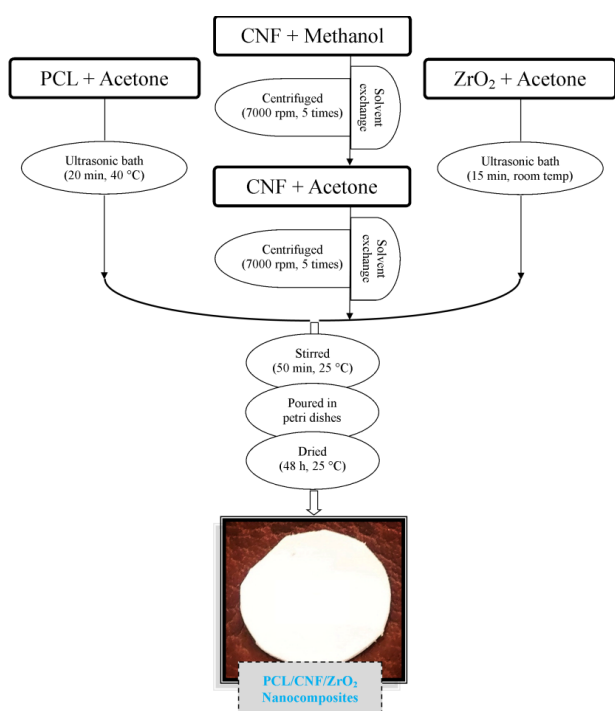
CNF + Methanol

PCL + Acetone

Centrifuged (7000 rpm, 5 times)

Solvent exchange

$ZrO_2$ + Acetone

Ultrasonic bath (20 min, 40 °C)

CNF + Acetone

Ultrasonic bath (15 min, room temp)

Centrifuged (7000 rpm, 5 times)

Solvent exchange

Stirred (50 min, 25 °C)

Poured in petri dishes

Dried (48 h, 25 °C)

PCL/CNF/$ZrO_2$ Nanocomposites